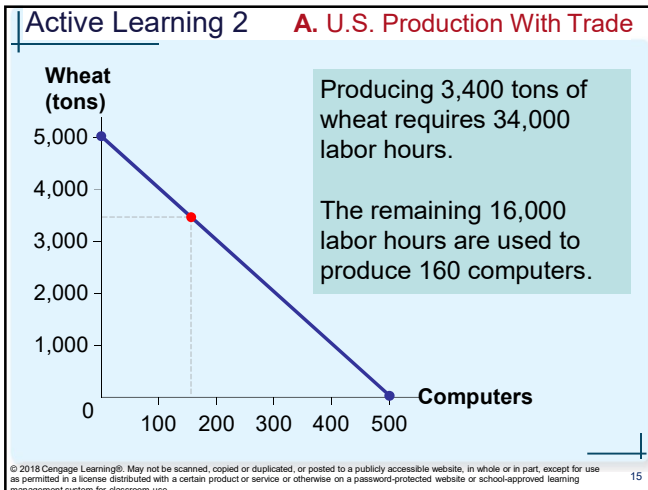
Active Learning 2 A. U.S. Production With Trade

Wheat (tons)

5,000
4,000
3,000
2,000
1,000
0

100 200 300 400 500

Computers

Producing 3,400 tons of wheat requires 34,000 labor hours.

The remaining 16,000 labor hours are used to produce 160 computers.

© 2018 Cengage Learning®. May not be scanned, copied or duplicated, or posted to a publicly accessible website, in whole or in part, except for use as permitted in a license distributed with a certain product or service or otherwise on a password-protected website or school-approved learning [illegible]

15